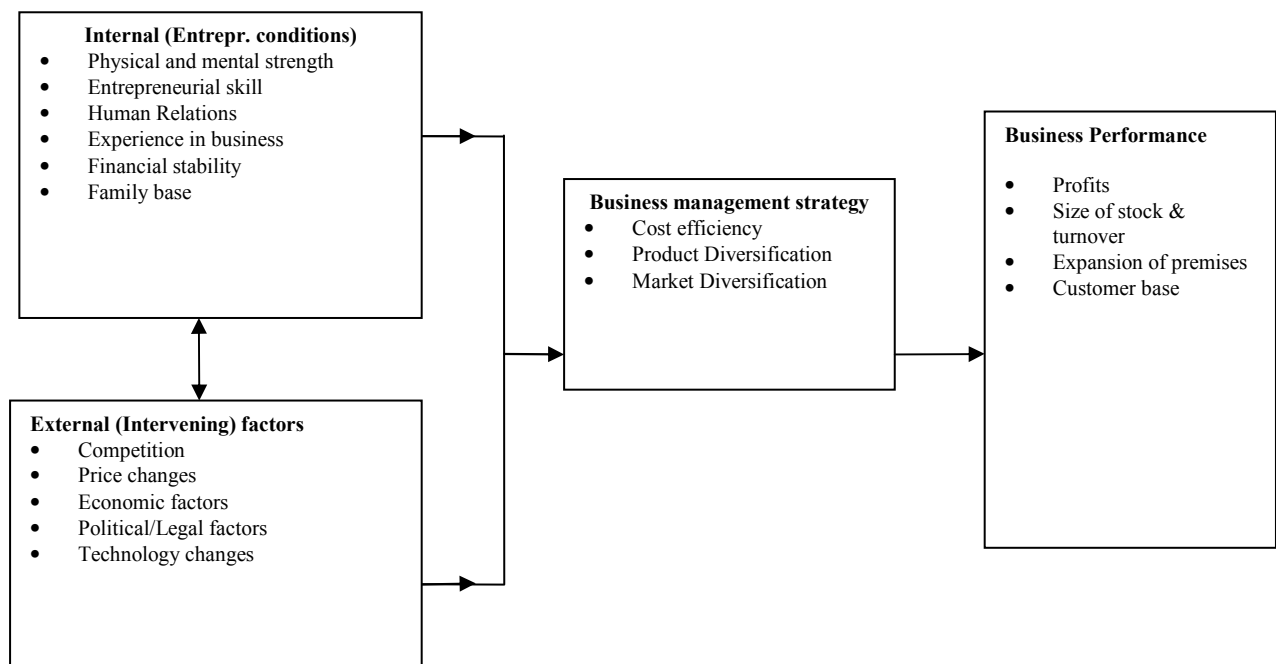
**Internal (Entrepr. conditions)**
- Physical and mental strength
- Entrepreneurial skill
- Human Relations
- Experience in business
- Financial stability
- Family base

**External (Intervening) factors**
- Competition
- Price changes
- Economic factors
- Political/Legal factors
- Technology changes

**Business management strategy**
- Cost efficiency
- Product Diversification
- Market Diversification

**Business Performance**
- Profits
- Size of stock & turnover
- Expansion of premises
- Customer base